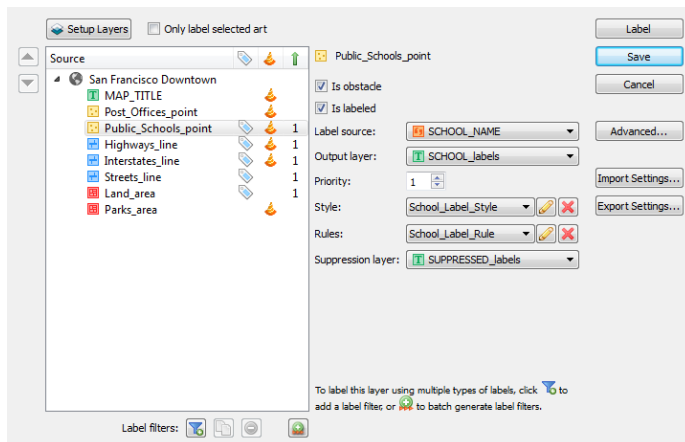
Setup Layers
Only label selected art

| Source | | | |
|---|---|---|---|
| San Francisco Downtown | | | |
| MAP_TITLE | | | |
| Post_Offices_point | | | |
| Public_Schools_point | | | 1 |
| Highways_line | | | 1 |
| Interstates_line | | | 1 |
| Streets_line | | | 1 |
| Land_area | | | 1 |
| Parks_area | | | |

Label filters:

Public_Schools_point
Is obstacle
Is labeled
Label source: SCHOOL_NAME
Output layer: SCHOOL_labels
Priority: 1
Style: School_Label_Style
Rules: School_Label_Rule
Suppression layer: SUPPRESSED_labels

To label this layer using multiple types of labels, click to add a label filter, or to batch generate label filters.

Label
Save
Cancel
Advanced...
Import Settings...
Export Settings...